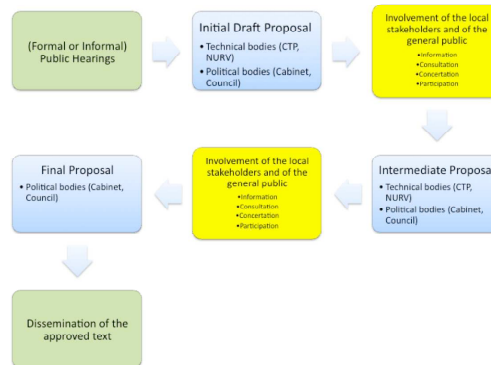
(Formal or Informal) Public Hearings

Initial Draft Proposal
• Technical bodies (CTP, NURV)
• Political bodies (Cabinet, Council)

Involvement of the local stakeholders and of the general public
•Information
•Consultation
•Concertation
•Participation

Intermediate Proposa
• Technical bodies (CTP, NURV)
• Political bodies (Cabinet, Council)

Involvement of the local stakeholders and of the general public
•Information
•Consultation
•Concertation
•Participation

Final Proposal
• Political bodies (Cabinet, Council)

Dissemination of the approved text